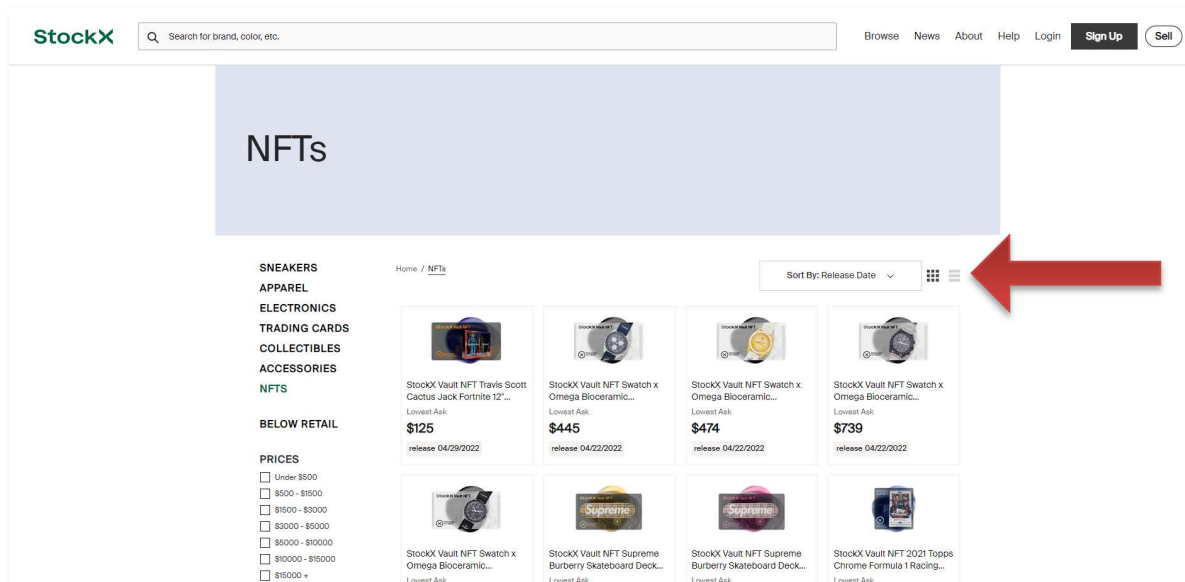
StockX Search for brand, color, etc. Browse News About Help Login Sign Up Sell

NFTs

SNEAKERS
APPAREL
ELECTRONICS
TRADING CARDS
COLLECTIBLES
ACCESSORIES
NFTS

BELOW RETAIL

PRICES
Under $500
$500 - $1500
$1500 - $3000
$3000 - $5000
$5000 - $10000
$10000 - $15000
$15000 +

Home / NFTs

Sort By: Release Date

StockX Vault NFT Travis Scott Cactus Jack Fortnite 12"...
Lowest Ask
$125
release 04/29/2022

StockX Vault NFT Swatch x Omega Bioceramic...
Lowest Ask
$445
release 04/22/2022

StockX Vault NFT Swatch x Omega Bioceramic...
Lowest Ask
$474
release 04/22/2022

StockX Vault NFT Swatch x Omega Bioceramic...
Lowest Ask
$739
release 04/22/2022

StockX Vault NFT Swatch x Omega Bioceramic...
Lowest Ask

StockX Vault NFT Supreme Burberry Skateboard Deck...
Lowest Ask

StockX Vault NFT Supreme Burberry Skateboard Deck...
Lowest Ask

StockX Vault NFT 2021 Topps Chrome Formula 1 Racing...
Lowest Ask